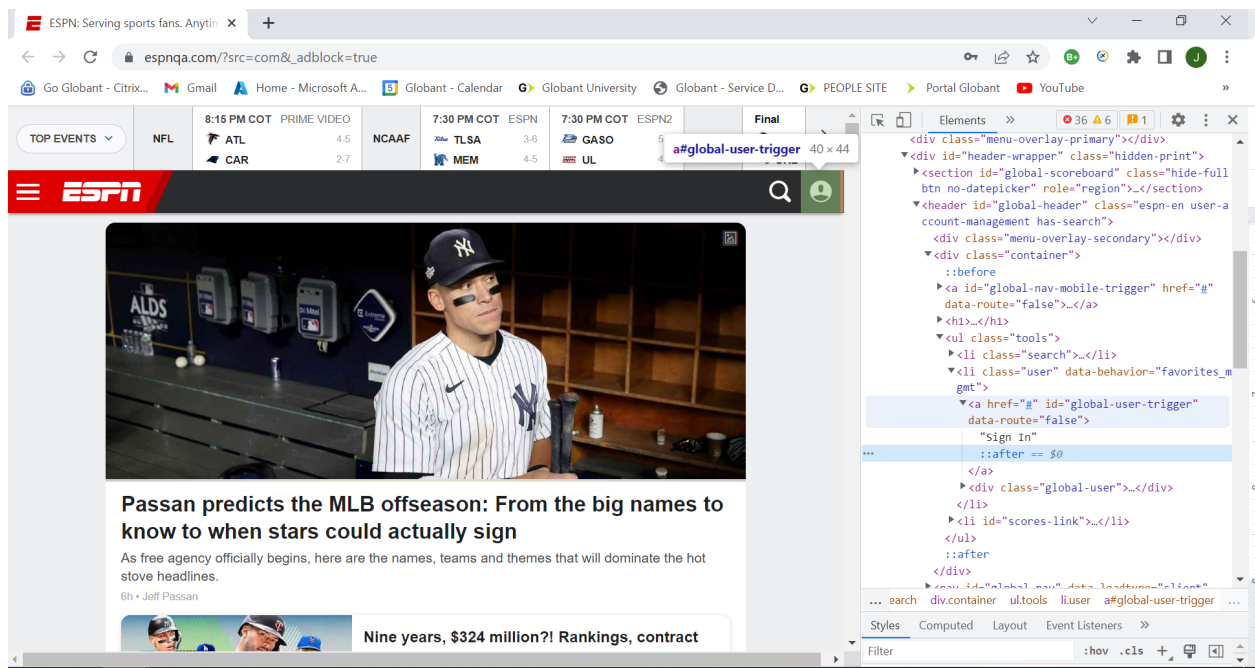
ESPN: Serving sports fans. Anytin ×

espnqa.com/?src=com&_adblock=true

Go Globant - Citrix... Gmail Home - Microsoft A... Globant - Calendar Globant University Globant - Service D... PEOPLE SITE Portal Globant YouTube

TOP EVENTS NFL 8:15 PM COT PRIME VIDEO ATL 4-5 CAR 2-7 NCAAF 7:30 PM COT ESPN TLSA 3-6 MEM 4-5 7:30 PM COT ESPN2 GASO 5 UL 4 Final

a#global-user-trigger 40 × 44

ESPN

ALDS

Passan predicts the MLB offseason: From the big names to know to when stars could actually sign

As free agency officially begins, here are the names, teams and themes that will dominate the hot stove headlines.

6h • Jeff Passan

Nine years, $324 million?! Rankings, contract

Elements » 36 6 1

<div class="menu-overlay-primary"></div>
<div id="header-wrapper" class="hidden-print">
<section id="global-scoreboard" class="hide-full btn no-datepicker" role="region">…</section>
<header id="global-header" class="espn-en user-account-management has-search">
<div class="menu-overlay-secondary"></div>
<div class="container">
::before
<a id="global-nav-mobile-trigger" href="#" data-route="false">…</a>
<h1>…</h1>
<ul class="tools">
<li class="search">…</li>
<li class="user" data-behavior="favorites_mgmt">
<a href="#" id="global-user-trigger" data-route="false">
"Sign In"
::after == $0
</a>
<div class="global-user">…</div>
</li>
<li id="scores-link">…</li>
</ul>
::after
</div>

... earch div.container ul.tools li.user a#global-user-trigger ...

Styles Computed Layout Event Listeners »

Filter :hov .cls +